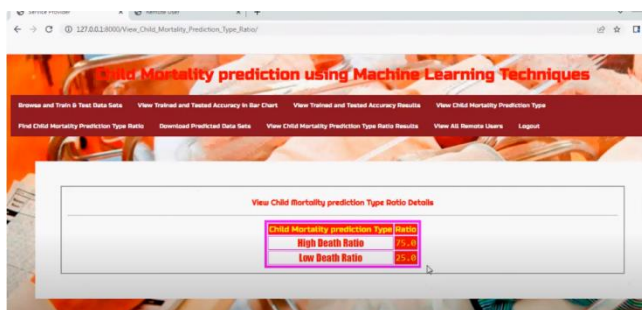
Service Provider
Remote User
127.0.0.1:8000/View_Child_Mortality_Prediction_Type_Ratio/

Child Mortality prediction using Machine Learning Techniques

Browse and Train & Test Data Sets
View Trained and Tested Accuracy in Bar Chart
View Trained and Tested Accuracy Results
View Child Mortality Prediction Type
Find Child Mortality Prediction Type Ratio
Download Predicted Data Sets
View Child Mortality Prediction Type Ratio Results
View All Remote Users
Logout

View Child Mortality prediction Type Ratio Details

| Child Mortality prediction Type | Ratio |
|---|---|
| High Death Ratio | 75.0 |
| Low Death Ratio | 25.0 |